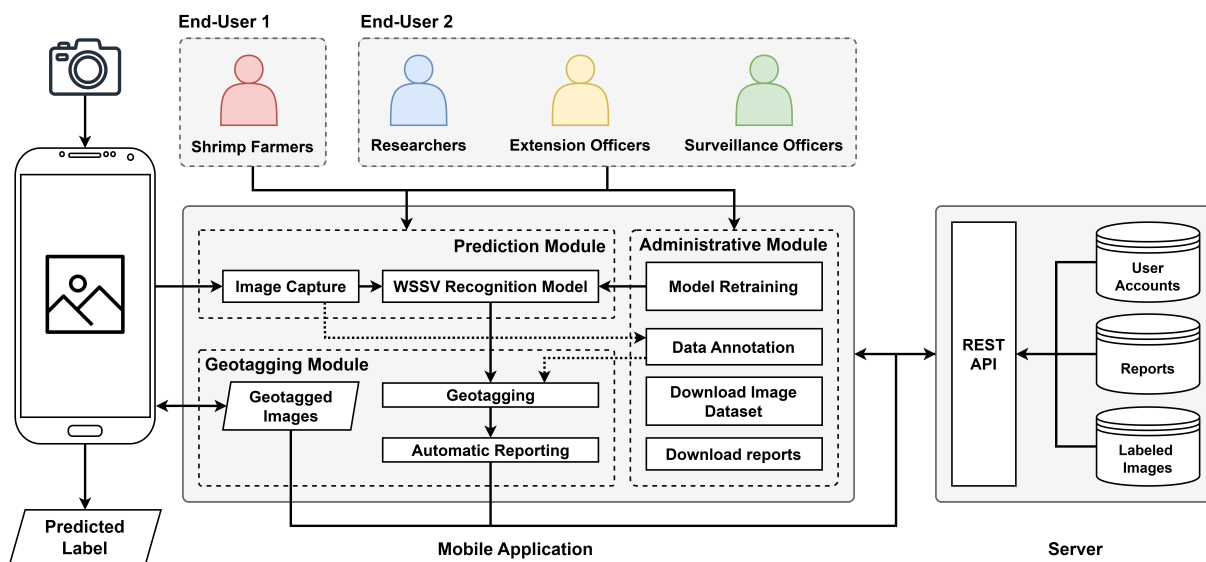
End-User 1

Shrimp Farmers

End-User 2

Researchers

Extension Officers

Surveillance Officers

Prediction Module

Image Capture

WSSV Recognition Model

Administrative Module

Model Retraining

Data Annotation

Download Image Dataset

Download reports

Geotagging Module

Geotagged Images

Geotagging

Automatic Reporting

REST API

User Accounts

Reports

Labeled Images

Predicted Label

Mobile Application

Server